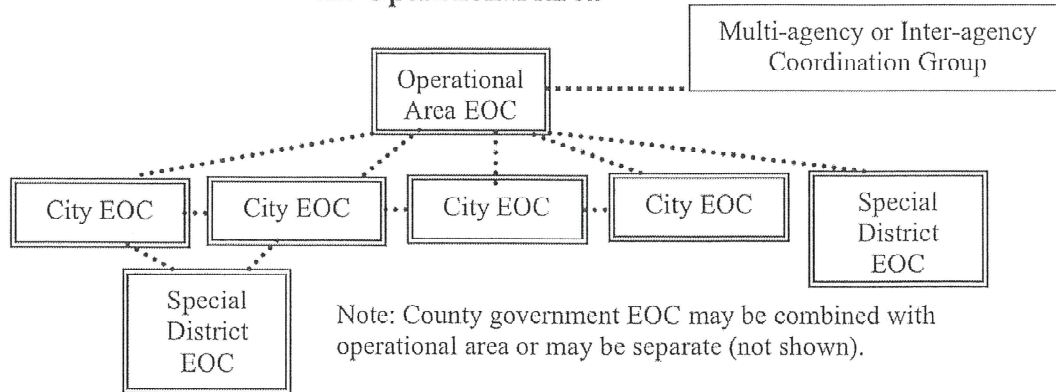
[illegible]

Multi-agency or Inter-agency Coordination Group

Operational Area EOC

City EOC

City EOC

City EOC

City EOC

Special District EOC

Special District EOC

Note: County government EOC may be combined with operational area or may be separate (not shown).